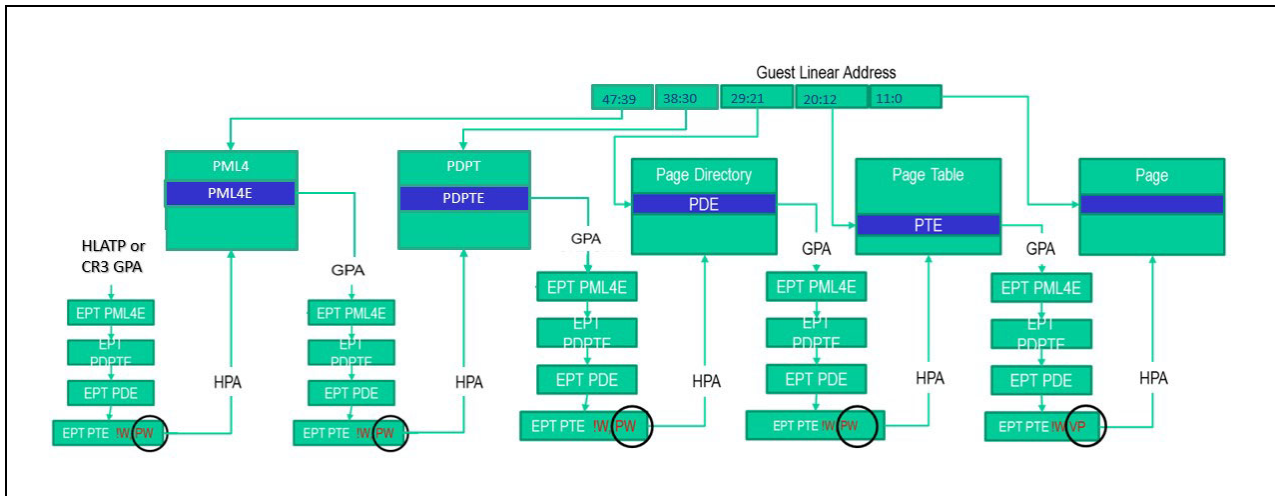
Guest Linear Address

47:39 | 38:30 | 29:21 | 20:12 | 11:0

PML4
PML4E

PDPT
PDPTE

Page Directory
PDE

Page Table
PTE

Page

HLATP or CR3 GPA
EPT PML4E
EPT PDPTE
EPT PDE
EPT PTE !W PW
HPA

GPA
EPT PML4E
EPT PDPTE
EPT PDE
EPT PTE !W PW
HPA

GPA
EPT PML4E
EPT PDPTE
EPT PDE
EPT PTE !W PW
HPA

GPA
EPT PML4E
EPT PDPTE
EPT PDE
EPT PTE !W PW
HPA

GPA
EPT PML4E
EPT PDPTE
EPT PDE
EPT PTE !W VP
HPA